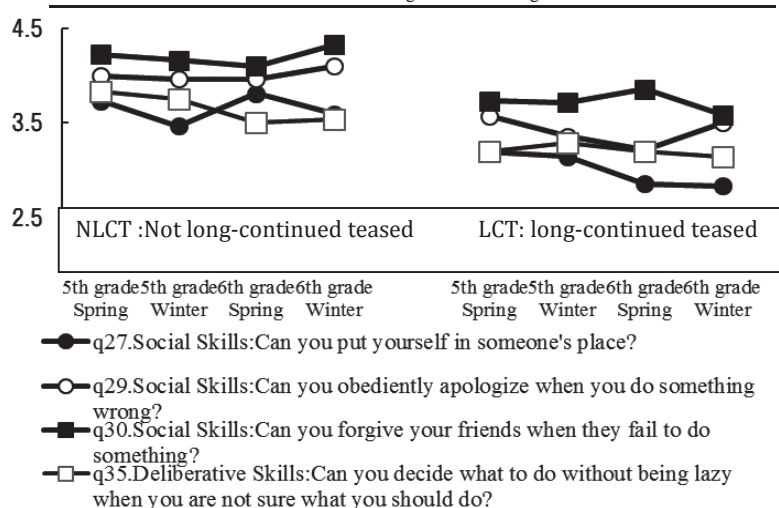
4.5

3.5

2.5

NLCT :Not long-continued teased

LCT: long-continued teased

5th grade Spring
5th grade Winter
6th grade Spring
6th grade Winter

5th grade Spring
5th grade Winter
6th grade Spring
6th grade Winter

q27.Social Skills:Can you put yourself in someone's place?

q29.Social Skills:Can you obediently apologize when you do something wrong?

q30.Social Skills:Can you forgive your friends when they fail to do something?

q35.Deliberative Skills:Can you decide what to do without being lazy when you are not sure what you should do?